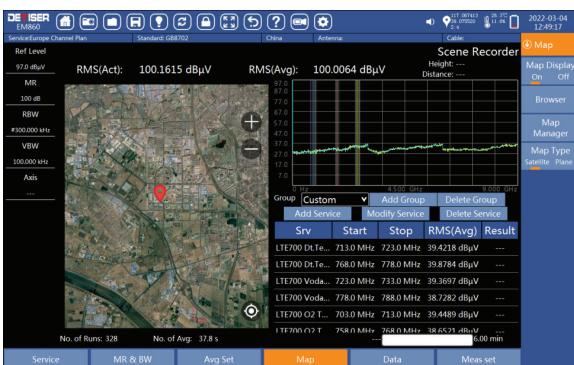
DEVISER EM860

2022-03-04
12:49:17

Service:Europe Channel Plan | Standard: GB8702 | China | Antenna: | Cable:

Ref Level
97.0 dBμV
MR
100 dB
RBW
300.000 kHz
VBW
100.000 kHz
Axis
---

Scene Recorder
Height: ---
Distance: ---

RMS(Act): 100.1615 dBμV
RMS(Avg): 100.0064 dBμV

97.0
87.0
77.0
67.0
57.0
47.0
37.0
27.0
17.0
7.0

0 Hz
4.500 GHz
9.000 GHz

Group Custom
Add Group
Delete Group
Add Service
Modify Service
Delete Service

| Srv | Start | Stop | RMS(Avg) | Result |
|---|---|---|---|---|
| LTE700 Dt.Te... | 713.0 MHz | 723.0 MHz | 39.4218 dBμV | --- |
| LTE700 Dt.Te... | 768.0 MHz | 778.0 MHz | 39.8784 dBμV | --- |
| LTE700 Voda... | 723.0 MHz | 733.0 MHz | 39.3697 dBμV | --- |
| LTE700 Voda... | 778.0 MHz | 788.0 MHz | 38.7282 dBμV | --- |
| LTE700 O2 T... | 703.0 MHz | 713.0 MHz | 39.4489 dBμV | --- |
| LTE700 O2 T... | 758.0 MHz | 768.0 MHz | 38.6521 dBμV | --- |

No. of Runs: 328
No. of Avg: 37.8 s
6.00 min

Map
Map Display
On Off
Browser
Map Manager
Map Type
Satellite Plane

Service
MR & BW
Avg Set
Map
Data
Meas set